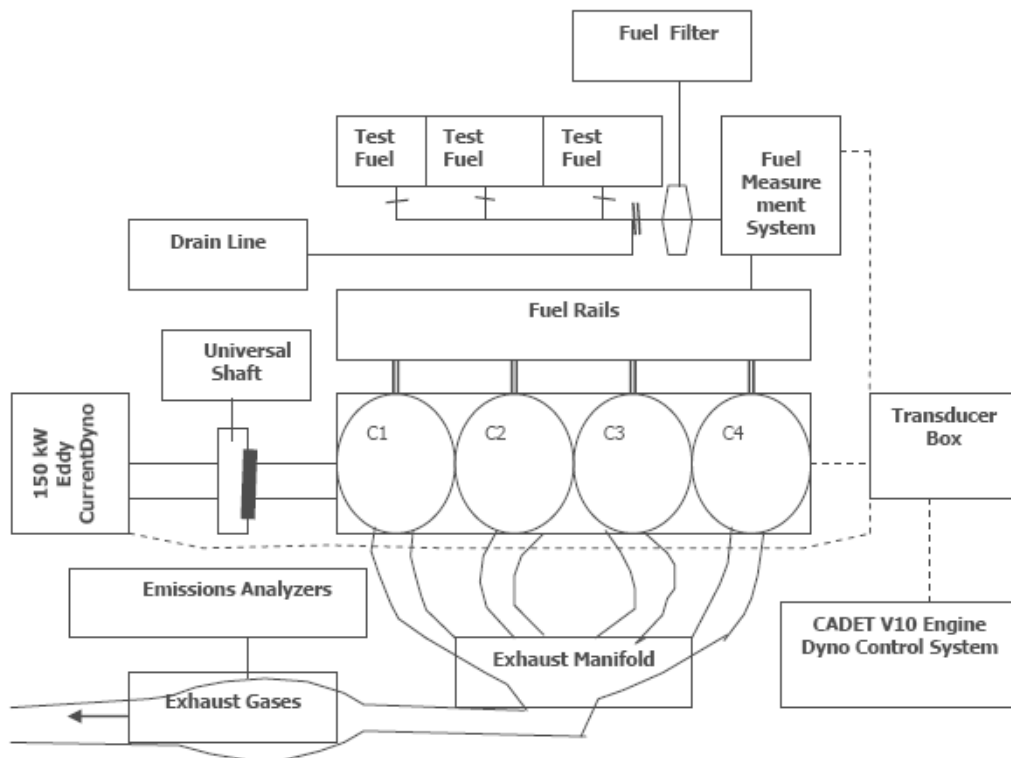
Fuel Filter

Test Fuel

Test Fuel

Test Fuel

Fuel Measure ment System

Drain Line

Fuel Rails

Universal Shaft

150 kW Eddy CurrentDyno

C1

C2

C3

C4

Transducer Box

Emissions Analyzers

CADET V10 Engine Dyno Control System

Exhaust Manifold

Exhaust Gases